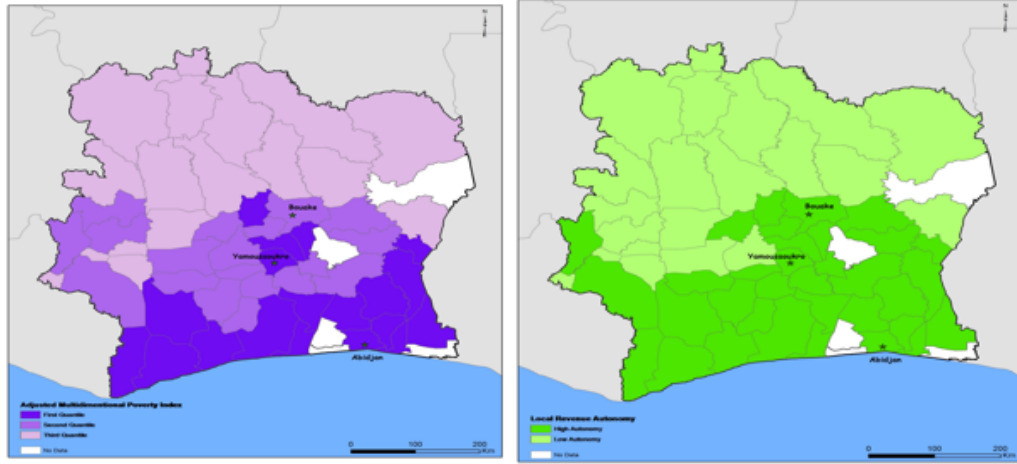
Bouake

Yamoussoukro

Abidjan

Adjusted Multidimensional Poverty Index
First Quantile
Second Quantile
Third Quantile
No Data

0 100 200 Km

Bouake

Yamoussoukro

Abidjan

Local Revenue Autonomy
High Autonomy
Low Autonomy
No Data

0 100 200 Km